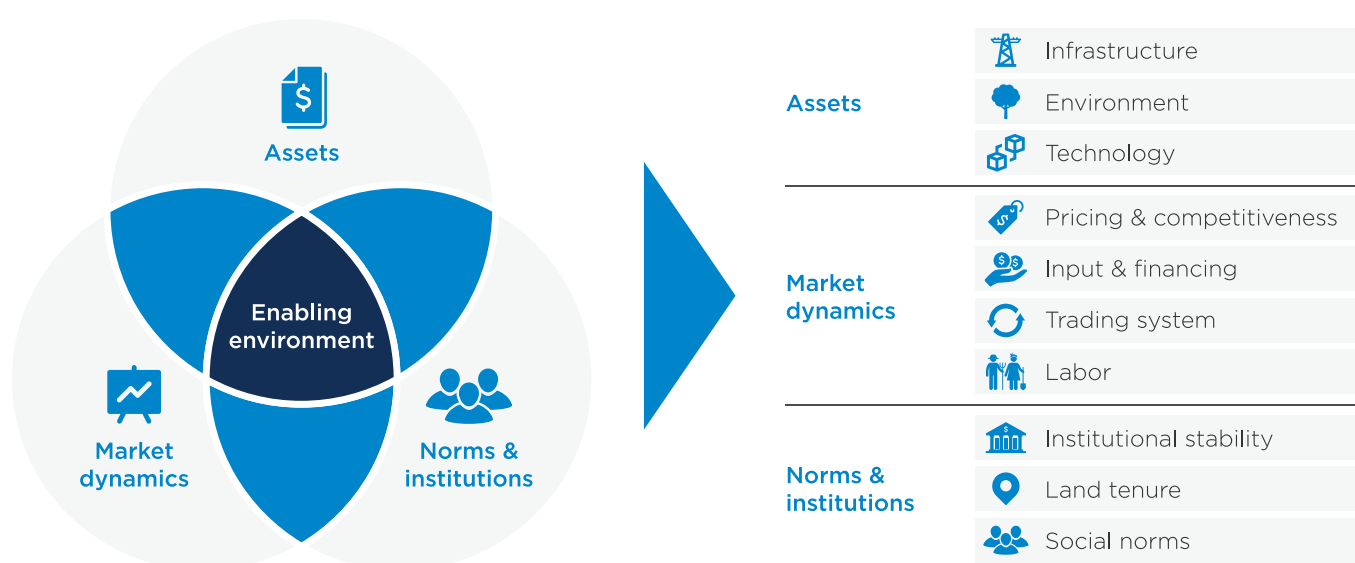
Assets

Enabling environment

Market dynamics

Norms & institutions

Assets

Infrastructure

Environment

Technology

Market dynamics

Pricing & competitiveness

Input & financing

Trading system

Labor

Norms & institutions

Institutional stability

Land tenure

Social norms